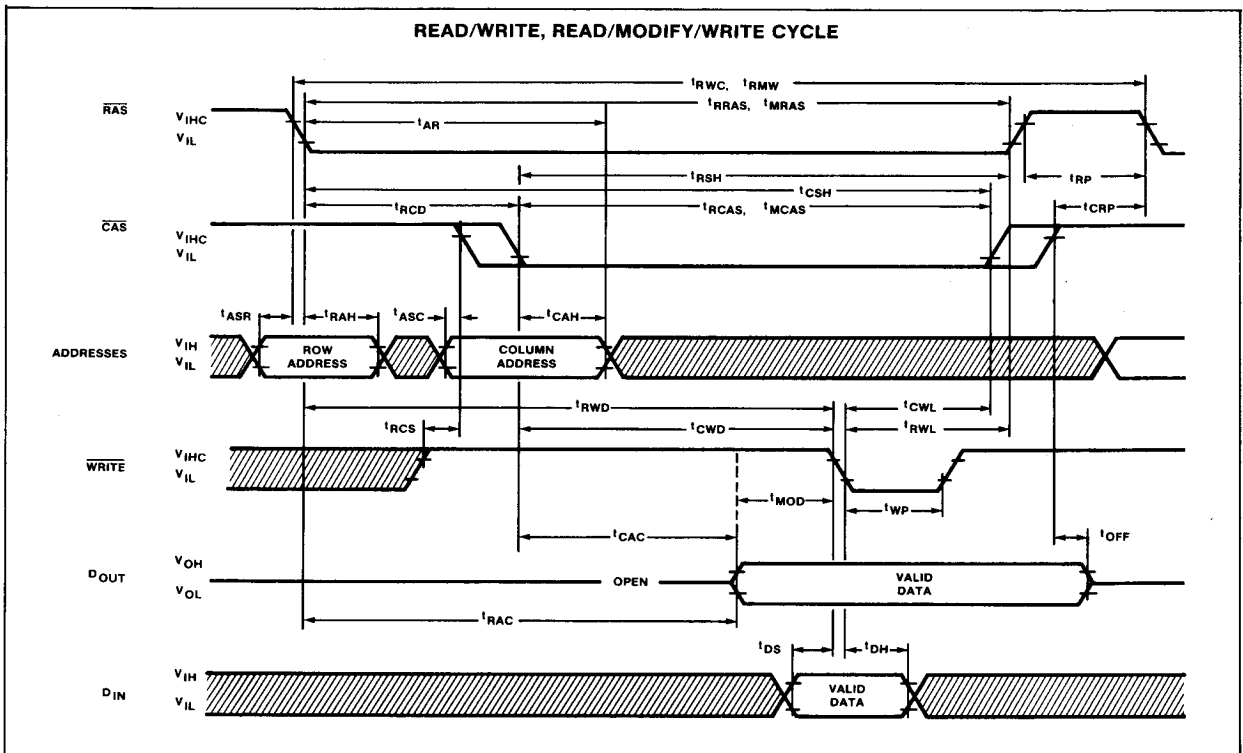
READ/WRITE, READ/MODIFY/WRITE CYCLE

$t_{RWC}$, $t_{RMW}$

$\overline{RAS}$ $V_{IHC}$ $V_{IL}$

$t_{RRAS}$, $t_{MRAS}$

$t_{AR}$

$t_{RSH}$

$t_{RP}$

$t_{CSH}$

$t_{RCD}$

$t_{RCAS}$, $t_{MCAS}$

$t_{CRP}$

$\overline{CAS}$ $V_{IHC}$ $V_{IL}$

$t_{ASR}$ $t_{RAH}$ $t_{ASC}$ $t_{CAH}$

ADDRESSES $V_{IH}$ $V_{IL}$

ROW ADDRESS

COLUMN ADDRESS

$t_{RWD}$

$t_{CWL}$

$t_{RCS}$

$t_{CWD}$

$t_{RWL}$

$\overline{WRITE}$ $V_{IHC}$ $V_{IL}$

$t_{MOD}$

$t_{WP}$

$t_{CAC}$

$t_{OFF}$

$D_{OUT}$ $V_{OH}$ $V_{OL}$

OPEN

VALID DATA

$t_{RAC}$

$t_{DS}$ $t_{DH}$

$D_{IN}$ $V_{IH}$ $V_{IL}$

VALID DATA